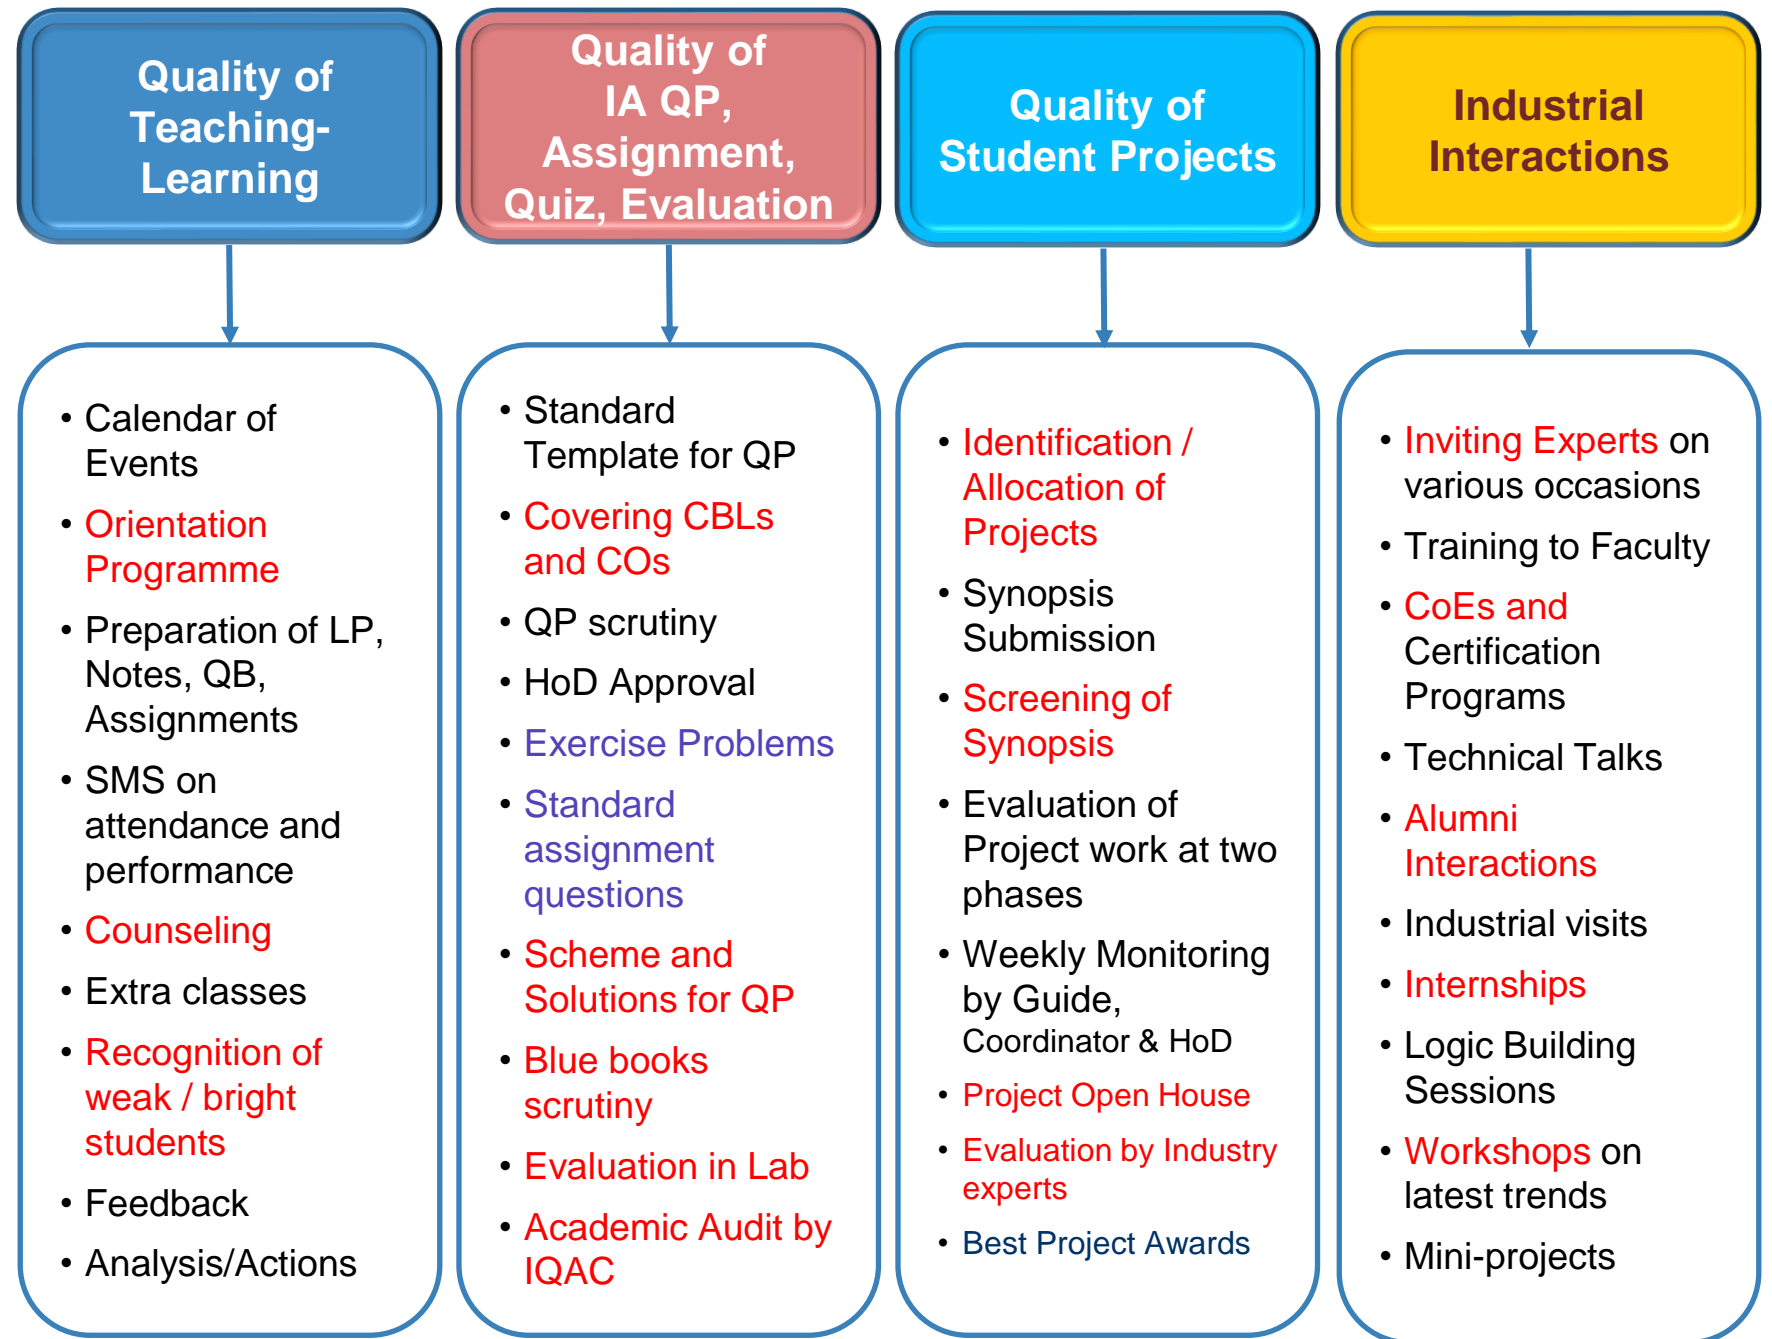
Quality of Teaching-Learning

- Calendar of Events
- Orientation Programme
- Preparation of LP, Notes, QB, Assignments
- SMS on attendance and performance
- Counseling
- Extra classes
- Recognition of weak / bright students
- Feedback
- Analysis/Actions

Quality of IA QP, Assignment, Quiz, Evaluation

- Standard Template for QP
- Covering CBLs and COs
- QP scrutiny
- HoD Approval
- Exercise Problems
- Standard assignment questions
- Scheme and Solutions for QP
- Blue books scrutiny
- Evaluation in Lab
- Academic Audit by IQAC

Quality of Student Projects

- Identification / Allocation of Projects
- Synopsis Submission
- Screening of Synopsis
- Evaluation of Project work at two phases
- Weekly Monitoring by Guide, Coordinator & HoD
- Project Open House
- Evaluation by Industry experts
- Best Project Awards

Industrial Interactions

- Inviting Experts on various occasions
- Training to Faculty
- CoEs and Certification Programs
- Technical Talks
- Alumni Interactions
- Industrial visits
- Internships
- Logic Building Sessions
- Workshops on latest trends
- Mini-projects